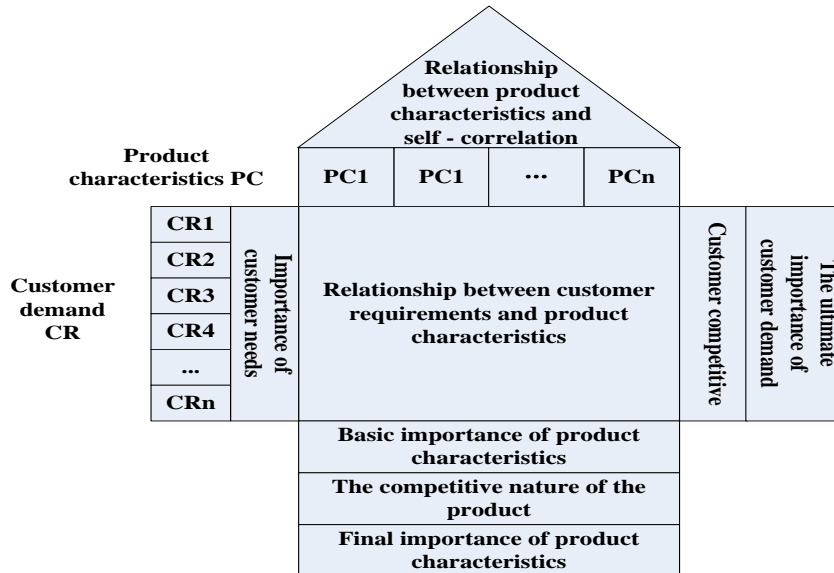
Relationship between product characteristics and self - correlation

Product characteristics PC

PC1 PC1 ··· PCn

Customer demand CR

CR1
CR2
CR3
CR4
...
CRn

Importance of customer needs

Relationship between customer requirements and product characteristics

Customer competitive

The ultimate importance of customer demand

Basic importance of product characteristics

The competitive nature of the product

Final importance of product characteristics